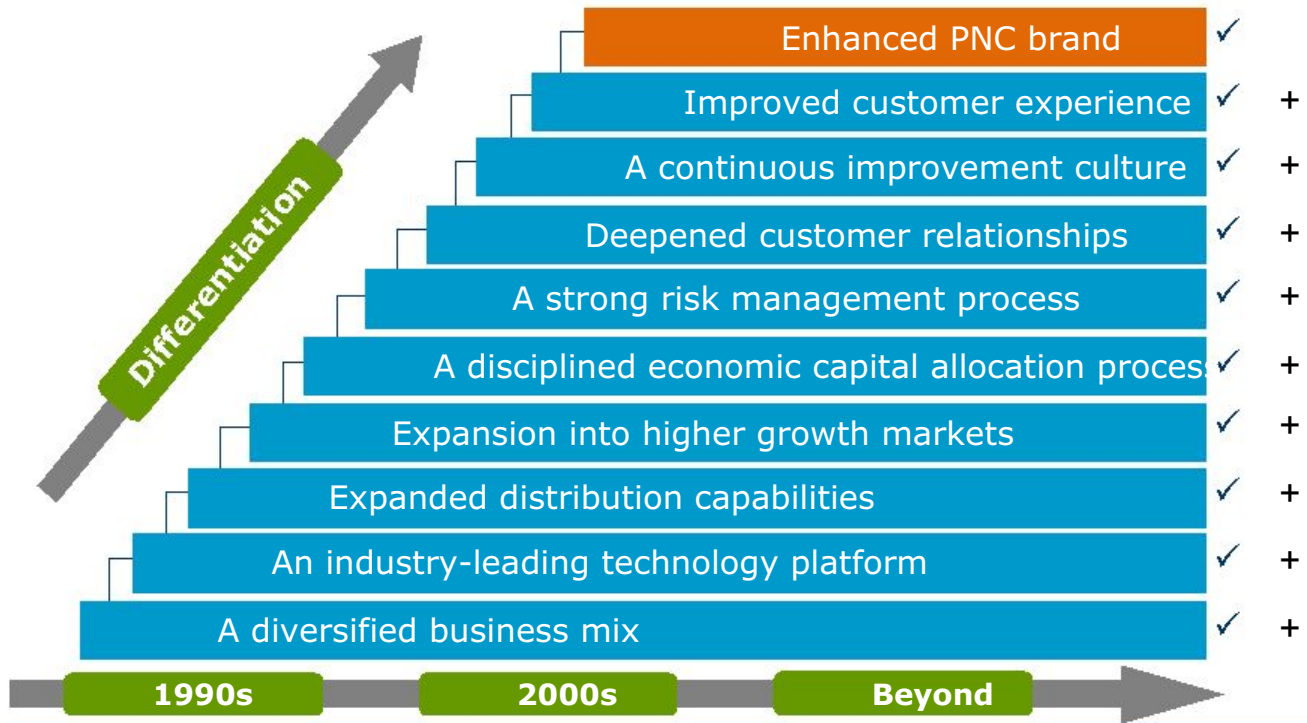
Differentiation

Enhanced PNC brand ✓

Improved customer experience ✓ +

A continuous improvement culture ✓ +

Deepened customer relationships ✓ +

A strong risk management process ✓ +

A disciplined economic capital allocation proces ✓ +

Expansion into higher growth markets ✓ +

Expanded distribution capabilities ✓ +

An industry-leading technology platform ✓ +

A diversified business mix ✓ +

1990s

2000s

Beyond